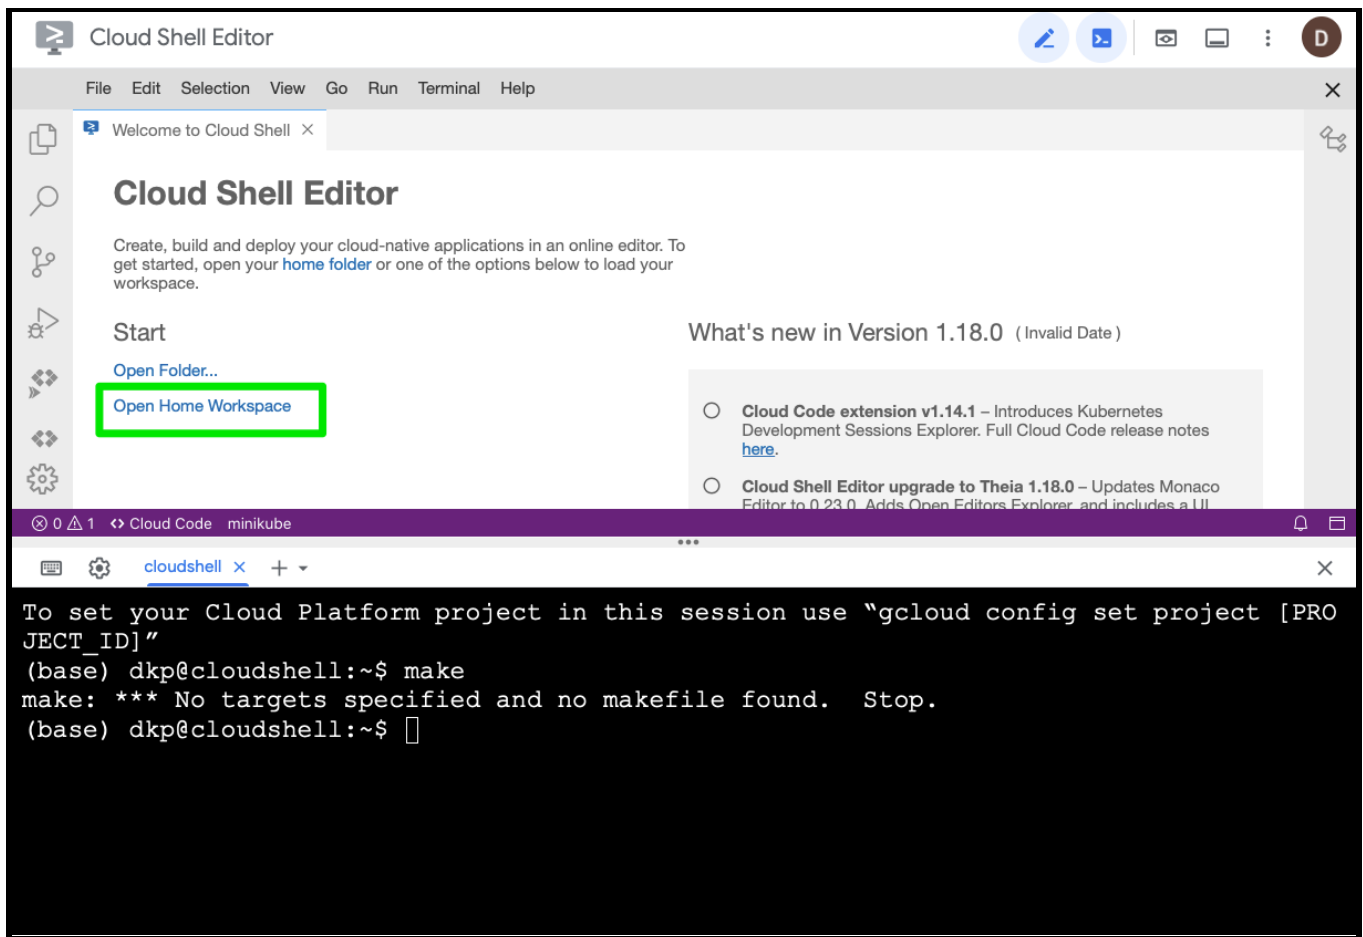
Cloud Shell Editor

D

File Edit Selection View Go Run Terminal Help

Welcome to Cloud Shell ×

Cloud Shell Editor

Create, build and deploy your cloud-native applications in an online editor. To get started, open your home folder or one of the options below to load your workspace.

Start

Open Folder...

Open Home Workspace

What's new in Version 1.18.0 (Invalid Date)

Cloud Code extension v1.14.1 – Introduces Kubernetes Development Sessions Explorer. Full Cloud Code release notes here.

Cloud Shell Editor upgrade to Theia 1.18.0 – Updates Monaco Editor to 0.23.0. Adds Open Editors Explorer, and includes a UI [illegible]

⊗ 0 ⚠ 1 <> Cloud Code minikube

cloudshell ×

To set your Cloud Platform project in this session use “gcloud config set project [PROJECT_ID]”
(base) dkp@cloudshell:~$ make
make: *** No targets specified and no makefile found. Stop.
(base) dkp@cloudshell:~$